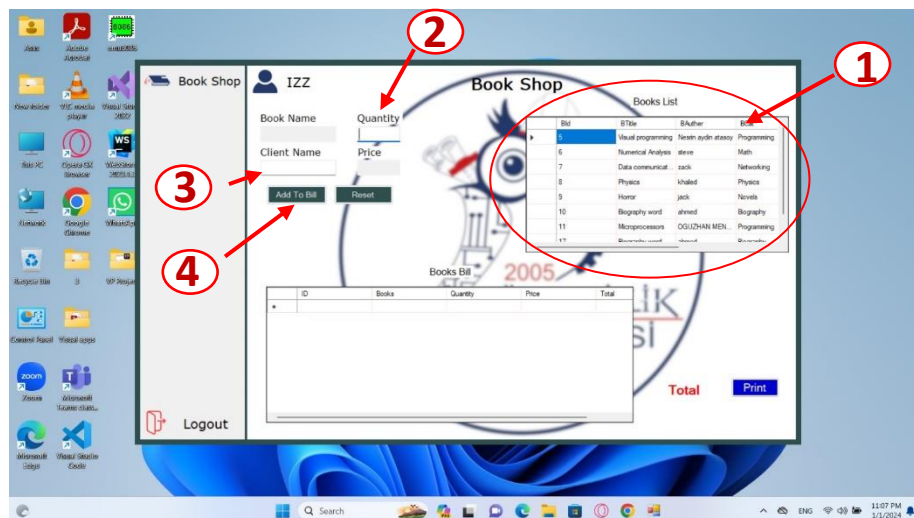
Book Shop

IZZ

Book Shop

Book Name

Quantity

Client Name

Price

Add To Bill

Reset

Books List

| | BId | BTitle | BAuther | BCat |
|---|---|---|---|---|
| ▸ | 5 | Visual programming | Nesrin aydin atasoy | Programming |
| | 6 | Numerical Analysis | steve | Math |
| | 7 | Data communicat... | zack | Networking |
| | 8 | Physics | khaled | Physics |
| | 9 | Horror | jack | Novels |
| | 10 | Biography word | ahmed | Biography |
| | 11 | Microprocessors | OGUZHAN MEN... | Programming |
| | 12 | Biography word | ahmed | Biography |

Books Bill

| | ID | Books | Quantity | Price | Total |
|---|---|---|---|---|---|
| * | | | | | |

Total

Print

Logout

1

2

3

4

2005

Search

ENG

11:07 PM
1/1/2024